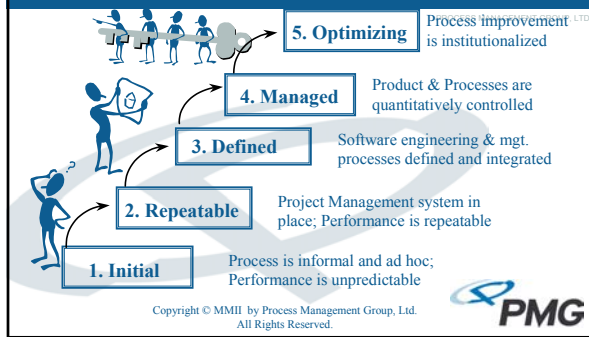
5. Optimizing

Process improvement is institutionalized

4. Managed

Product & Processes are quantitatively controlled

3. Defined

Software engineering & mgt. processes defined and integrated

2. Repeatable

Project Management system in place; Performance is repeatable

1. Initial

Process is informal and ad hoc; Performance is unpredictable

Copyright © MMII by Process Management Group, Ltd. All Rights Reserved.

PMG